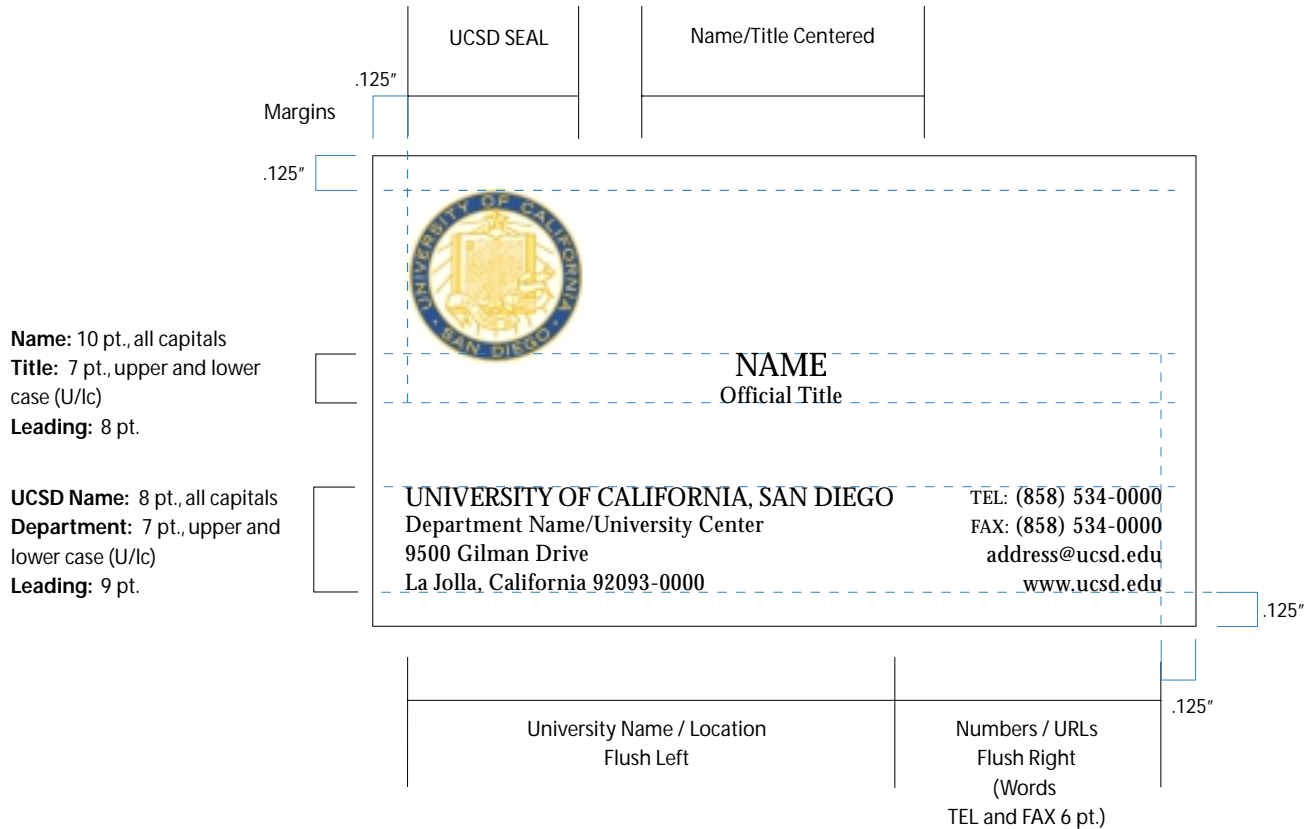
UCSD SEAL

Name/Title Centered

.125″

Margins

.125″

UNIVERSITY OF CALIFORNIA SAN DIEGO

**Name:** 10 pt., all capitals
**Title:** 7 pt., upper and lower case (U/lc)
**Leading:** 8 pt.

NAME
Official Title

**UCSD Name:** 8 pt., all capitals
**Department:** 7 pt., upper and lower case (U/lc)
**Leading:** 9 pt.

UNIVERSITY OF CALIFORNIA, SAN DIEGO
Department Name/University Center
9500 Gilman Drive
La Jolla, California 92093-0000

TEL: (858) 534-0000
FAX: (858) 534-0000
address@ucsd.edu
www.ucsd.edu

.125″

.125″

University Name / Location
Flush Left

Numbers / URLs
Flush Right
(Words
TEL and FAX 6 pt.)